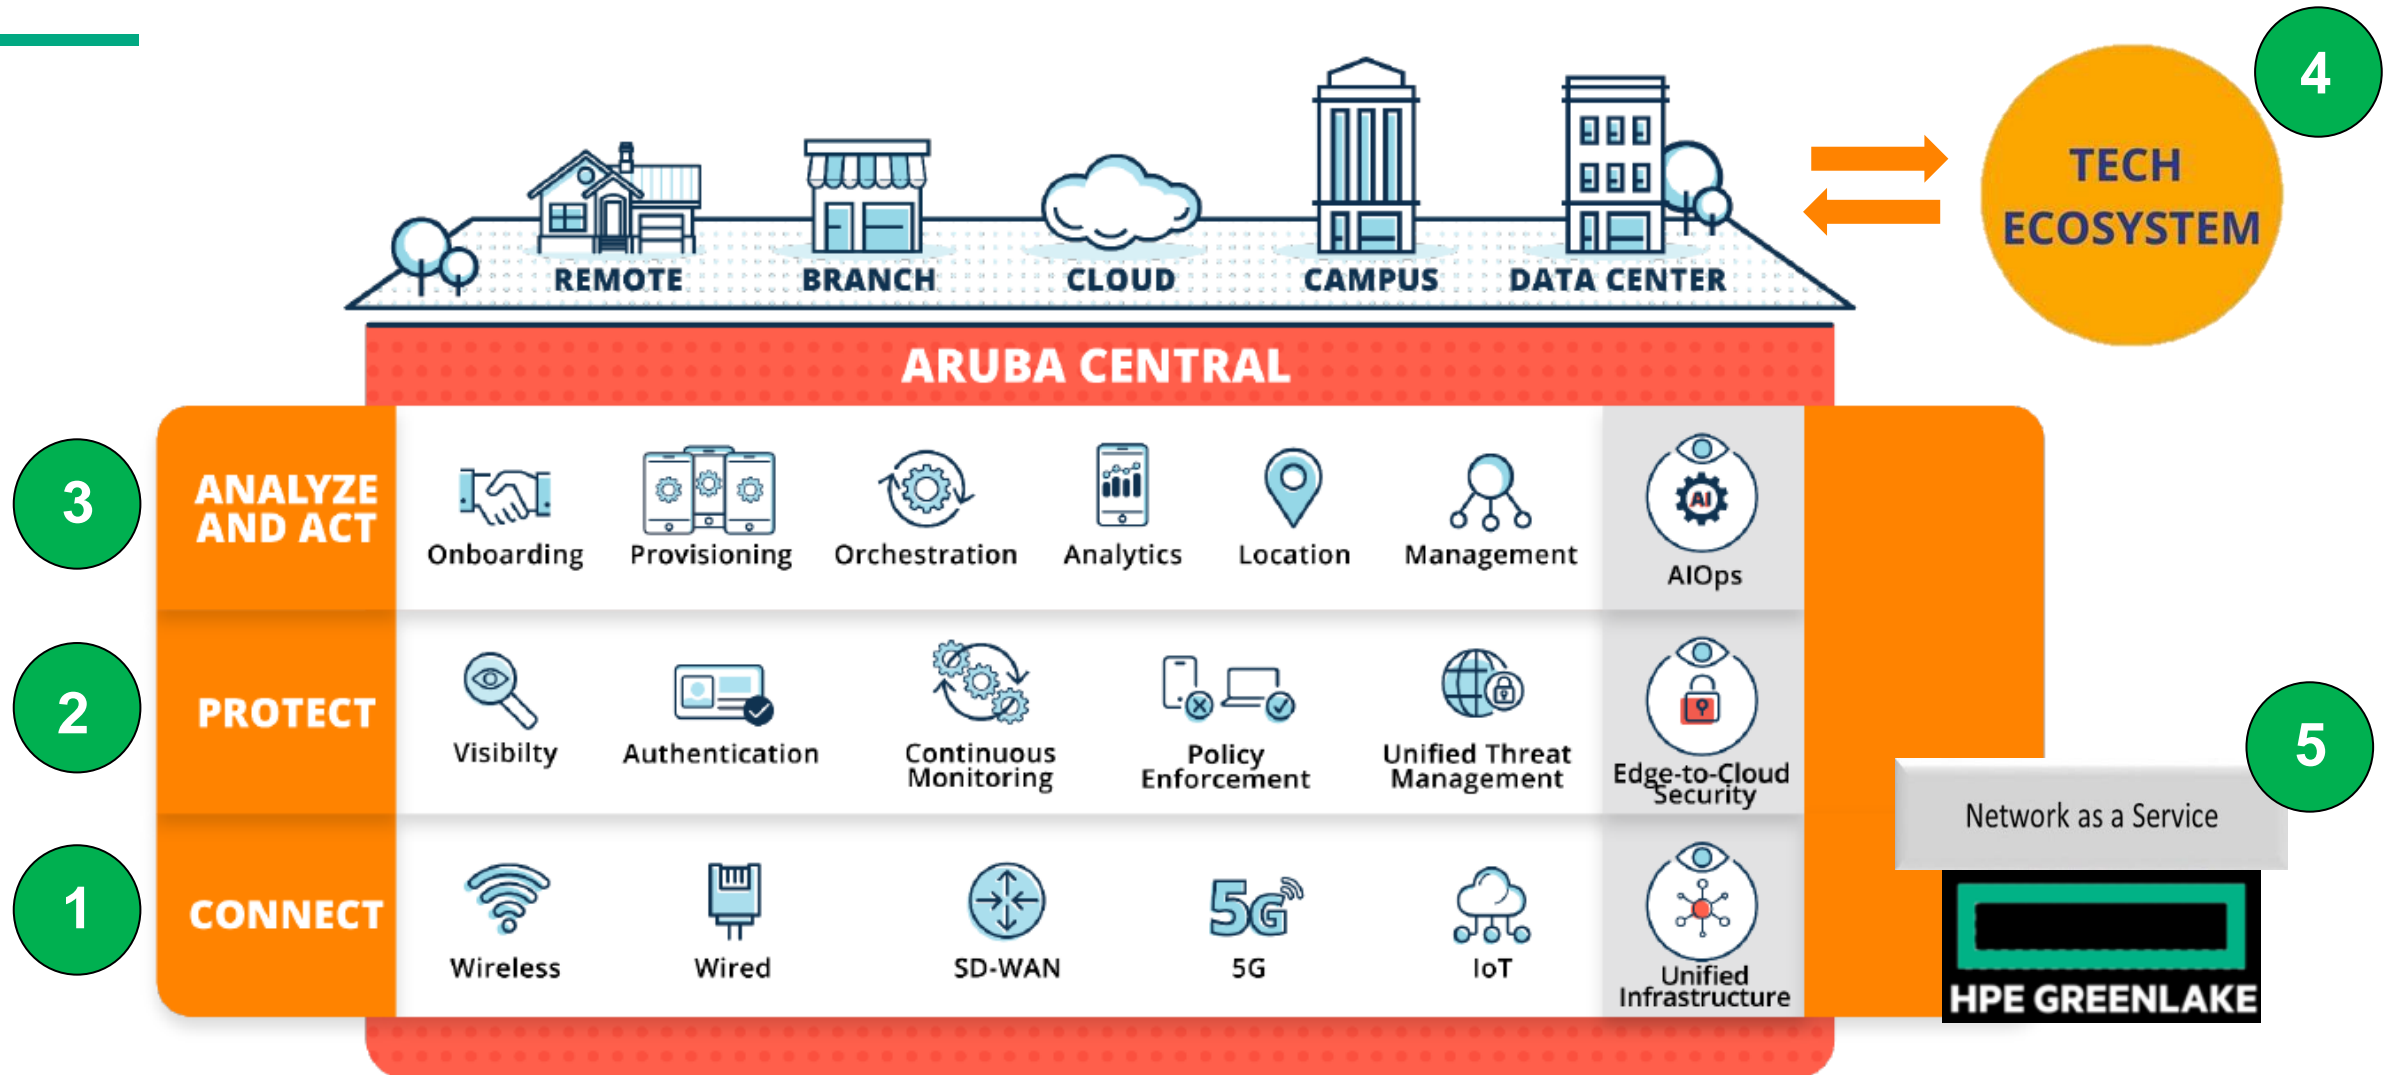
REMOTE BRANCH CLOUD CAMPUS DATA CENTER

4

TECH ECOSYSTEM

ARUBA CENTRAL

3

ANALYZE AND ACT

Onboarding Provisioning Orchestration Analytics Location Management

AI

AIOps

2

PROTECT

Visibilty Authentication Continuous Monitoring Policy Enforcement Unified Threat Management Edge-to-Cloud Security

5

Network as a Service

1

CONNECT

Wireless Wired SD-WAN 5G 5G IoT Unified Infrastructure

HPE GREENLAKE